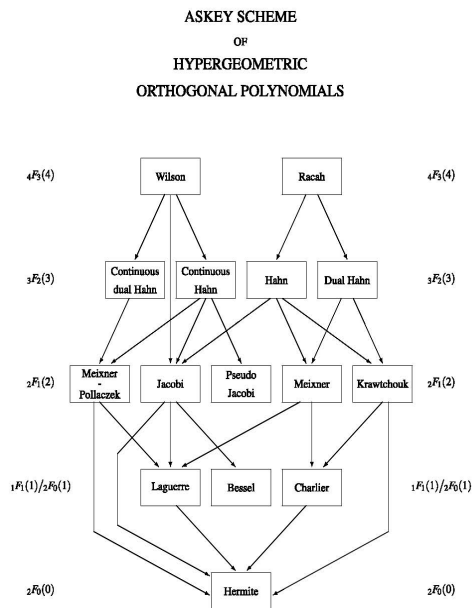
ASKEY SCHEME

OF

HYPERGEOMETRIC

ORTHOGONAL POLYNOMIALS

${}_4F_3(4)$

Wilson

Racah

${}_4F_3(4)$

${}_3F_2(3)$

Continuous dual Hahn

Continuous Hahn

Hahn

Dual Hahn

${}_3F_2(3)$

${}_2F_1(2)$

Meixner - Pollaczek

Jacobi

Pseudo Jacobi

Meixner

Krawtchouk

${}_2F_1(2)$

${}_1F_1(1)/{}_2F_0(1)$

Laguerre

Bessel

Charlier

${}_1F_1(1)/{}_2F_0(1)$

${}_2F_0(0)$

Hermite

${}_2F_0(0)$